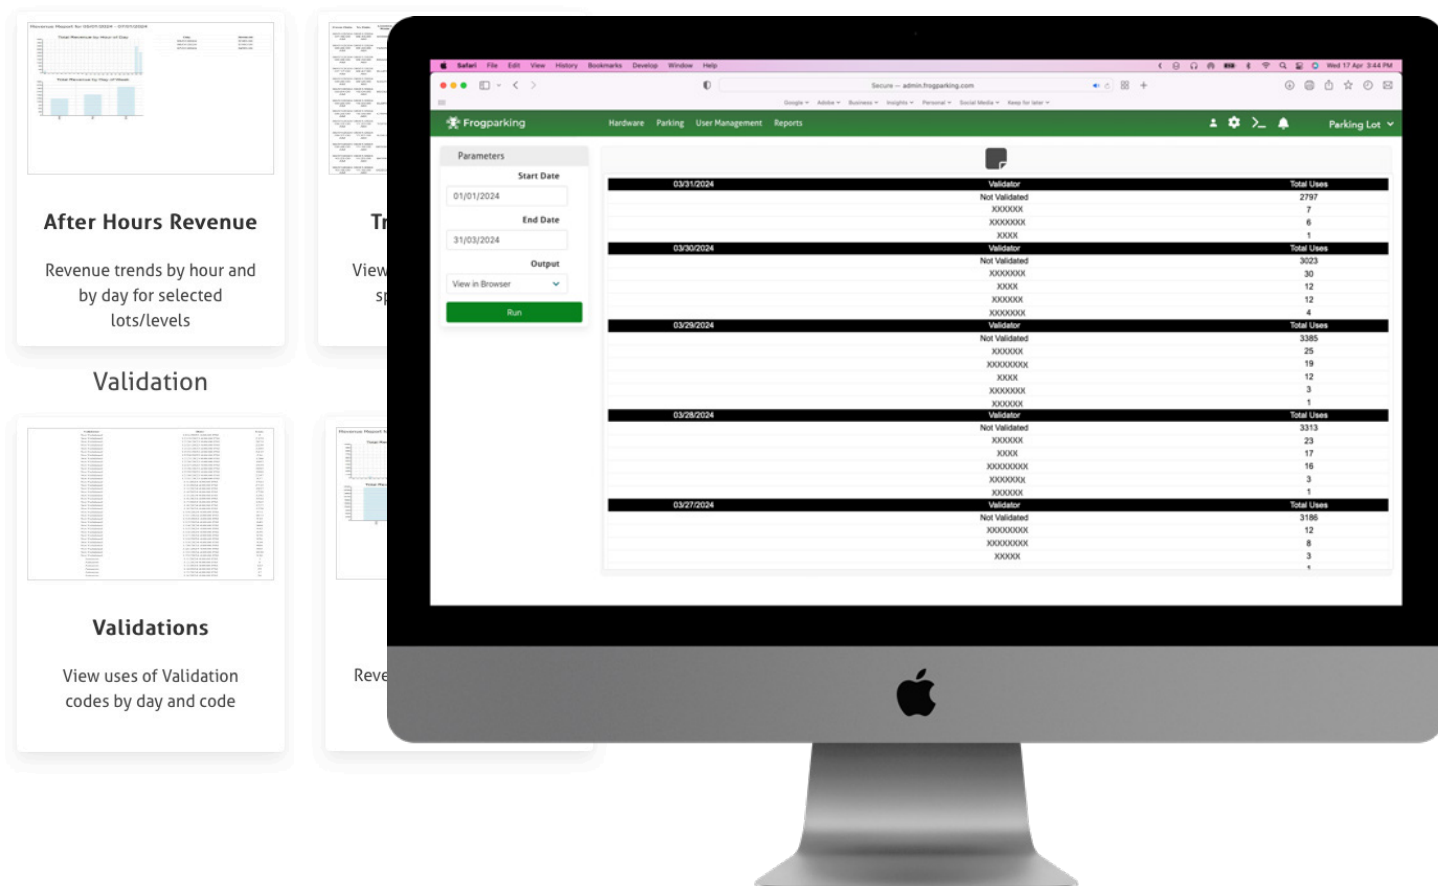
After Hours Revenue

Revenue trends by hour and by day for selected lots/levels

Tr

View sp

Validation

Validations

View uses of Validation codes by day and code

Reve

Safari File Edit View History Bookmarks Develop Window Help

Wed 17 Apr 3:44 PM

Secure — admin.frogparking.com

Frogparking

Hardware Parking User Management Reports

Parking Lot

Parameters

Start Date

01/01/2024

End Date

31/03/2024

Output

View in Browser

Run

| 03/31/2024 | Validator | Total Uses |
|---|---|---|
| | Not Validated | 2797 |
| | XXXXXX | 7 |
| | XXXXXXX | 6 |
| | XXXX | 1 |
| 03/30/2024 | Validator | Total Uses |
| | Not Validated | 3023 |
| | XXXXXXX | 30 |
| | XXXX | 12 |
| | XXXXXX | 12 |
| | XXXXXXX | 4 |
| 03/29/2024 | Validator | Total Uses |
| | Not Validated | 3385 |
| | XXXXXX | 25 |
| | XXXXXXXX | 19 |
| | XXXX | 12 |
| | XXXXXXX | 3 |
| | XXXXXX | 1 |
| 03/28/2024 | Validator | Total Uses |
| | Not Validated | 3313 |
| | XXXXXX | 23 |
| | XXXX | 17 |
| | XXXXXXXX | 16 |
| | XXXXXXX | 3 |
| | XXXXXX | 1 |
| 03/27/2024 | Validator | Total Uses |
| | Not Validated | 3186 |
| | XXXXXXXX | 12 |
| | XXXXXXXX | 8 |
| | XXXXX | 3 |
| | | 1 |